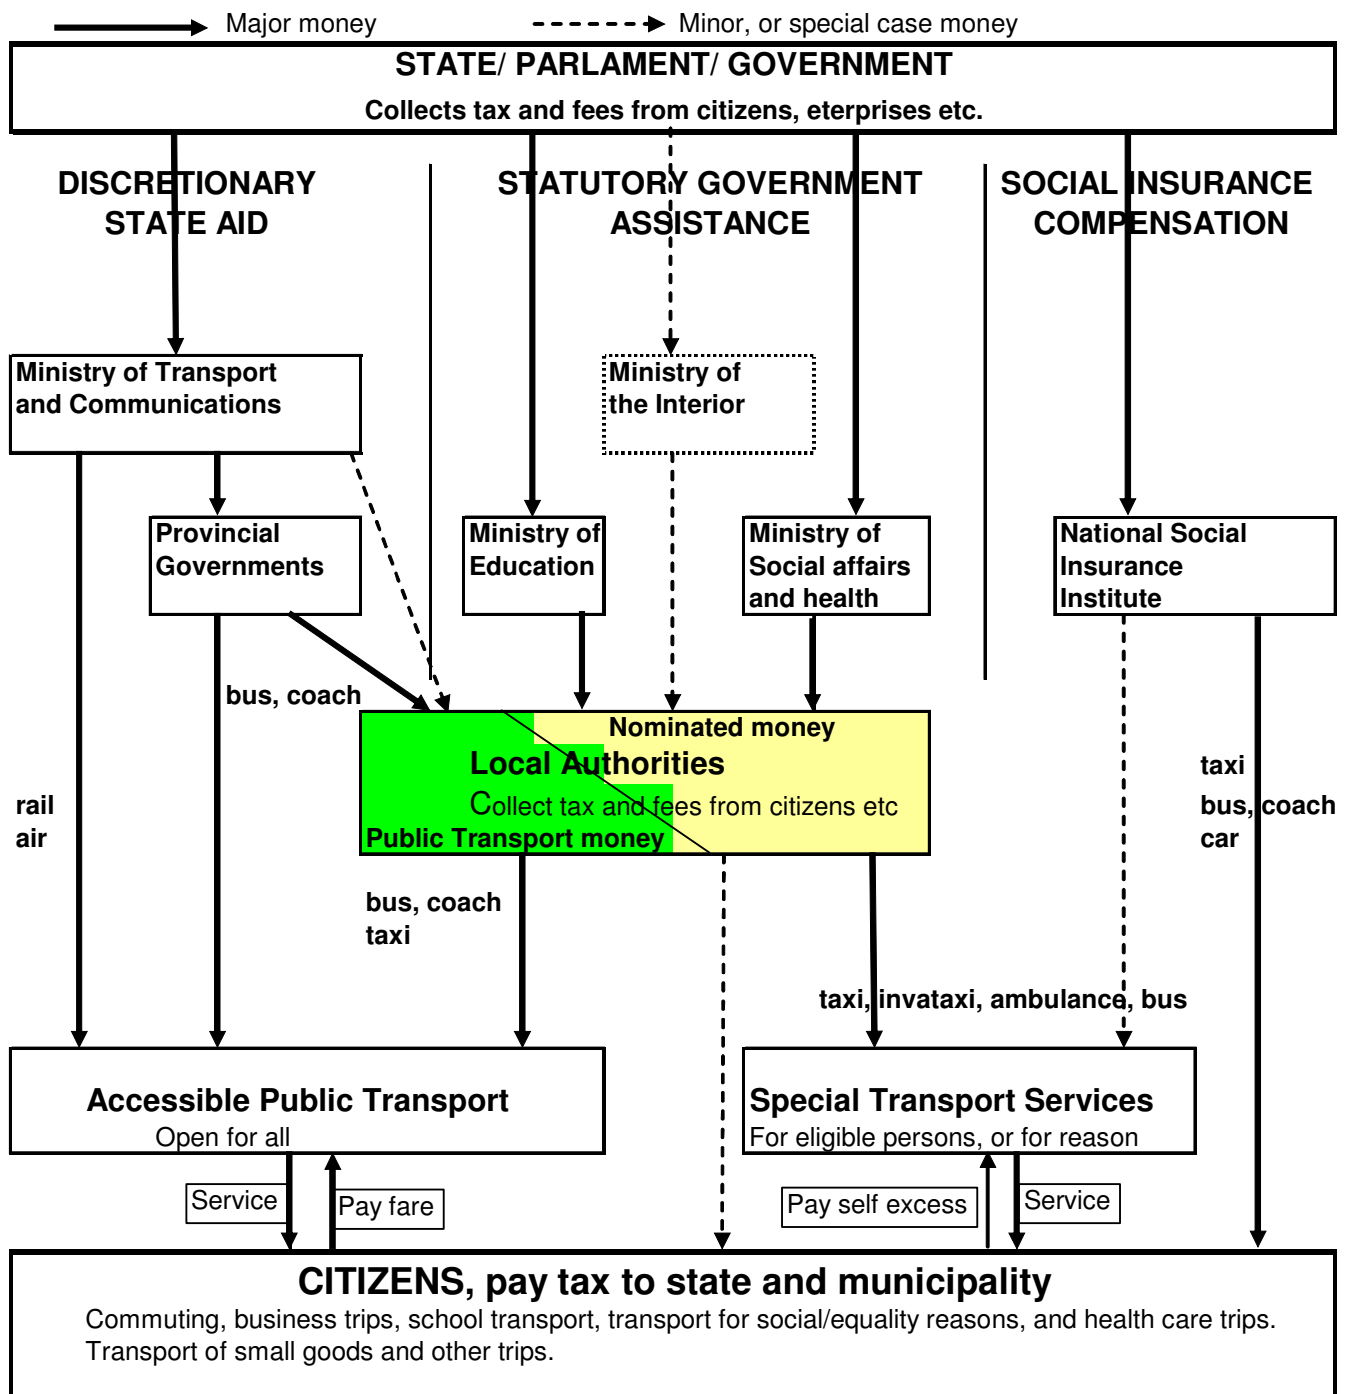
Major money

Minor, or special case money

STATE/ PARLAMENT/ GOVERNMENT

Collects tax and fees from citizens, eterprises etc.

DISCRETIONARY STATE AID

STATUTORY GOVERNMENT ASSISTANCE

SOCIAL INSURANCE COMPENSATION

Ministry of Transport and Communications

Ministry of the Interior

Provincial Governments

Ministry of Education

Ministry of Social affairs and health

National Social Insurance Institute

bus, coach

Nominated money

Local Authorities

Collect tax and fees from citizens etc

Public Transport money

rail
air

taxi

bus, coach

car

bus, coach
taxi

taxi, invataxi, ambulance, bus

Accessible Public Transport

Open for all

Special Transport Services

For eligible persons, or for reason

Service

Pay fare

Pay self excess

Service

CITIZENS, pay tax to state and municipality

Commuting, business trips, school transport, transport for social/equality reasons, and health care trips. Transport of small goods and other trips.